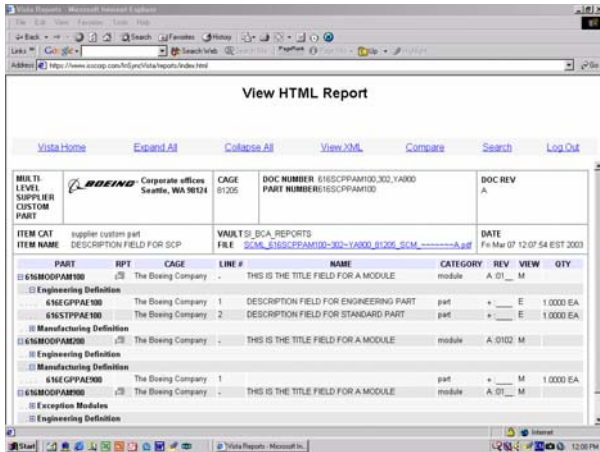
Vista Reports - Microsoft Internet Explorer

File Edit View Favorites Tools Help

Back Search Favorites History

Links Google

Search Web PageRank Up Highlight

Address https://www.isscorp.com/InSync/Vista/reports/index.html

Go

View HTML Report

Vista Home Expand All Collapse All View XML Compare Search Log Out

| MULTI-LEVEL SUPPLIER CUSTOM PART | BOEING Corporate offices Seattle, WA 98124 | CAGE 81205 | DOC NUMBER 616SCPPAM100,302,YA900 PART NUMBER 616SCPPAM100 | DOC REV A |
|---|---|---|---|---|
| ITEM CAT supplier custom part ITEM NAME DESCRIPTION FIELD FOR SCP | | VAULT SI_BCA_REPORTS FILE SCML_616SCPPAM100~302~YA900_81205_SCM_=======A.pdf | | DATE Fri Mar 07 12:07:54 EST 2003 |

| PART | RPT | CAGE | LINE # | NAME | CATEGORY | REV | VIEW | QTY |
|---|---|---|---|---|---|---|---|---|
| 616MODPAM100 | | The Boeing Company | - | THIS IS THE TITLE FIELD FOR A MODULE | module | A :01 | M | |
| Engineering Definition | | | | | | | | |
| 616EGPPAE100 | | The Boeing Company | 1 | DESCRIPTION FIELD FOR ENGINEERING PART | part | + | E | 1.0000 EA |
| 616STPPAE100 | | The Boeing Company | 2 | DESCRIPTION FIELD FOR STANDARD PART | part | + | E | 1.0000 EA |
| Manufacturing Definition | | | | | | | | |
| 616MODPAM200 | | The Boeing Company | - | THIS IS THE TITLE FIELD FOR A MODULE | module | A :0102 | M | |
| Engineering Definition | | | | | | | | |
| Manufacturing Definition | | | | | | | | |
| 616EGPPAE900 | | The Boeing Company | 1 | | part | + | M | 1.0000 EA |
| 616MODPAM900 | | The Boeing Company | - | THIS IS THE TITLE FIELD FOR A MODULE | module | A :01 | M | |
| Exception Modules | | | | | | | | |
| Engineering Definition | | | | | | | | |

Internet

Start Vista Reports - Microsoft In... 12:08 PM